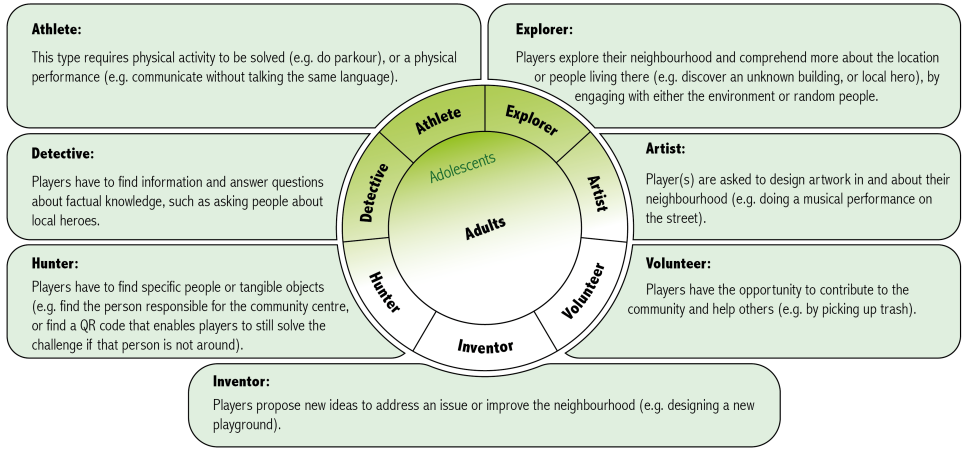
Athlete:

This type requires physical activity to be solved (e.g. do parkour), or a physical performance (e.g. communicate without talking the same language).

Explorer:

Players explore their neighbourhood and comprehend more about the location or people living there (e.g. discover an unknown building, or local hero), by engaging with either the environment or random people.

Detective:

Players have to find information and answer questions about factual knowledge, such as asking people about local heroes.

Artist:

Player(s) are asked to design artwork in and about their neighbourhood (e.g. doing a musical performance on the street).

Hunter:

Players have to find specific people or tangible objects (e.g. find the person responsible for the community centre, or find a QR code that enables players to still solve the challenge if that person is not around).

Volunteer:

Players have the opportunity to contribute to the community and help others (e.g. by picking up trash).

Athlete
Explorer
Artist
Volunteer
Inventor
Hunter
Detective
Adolescents
Adults

Inventor:

Players propose new ideas to address an issue or improve the neighbourhood (e.g. designing a new playground).